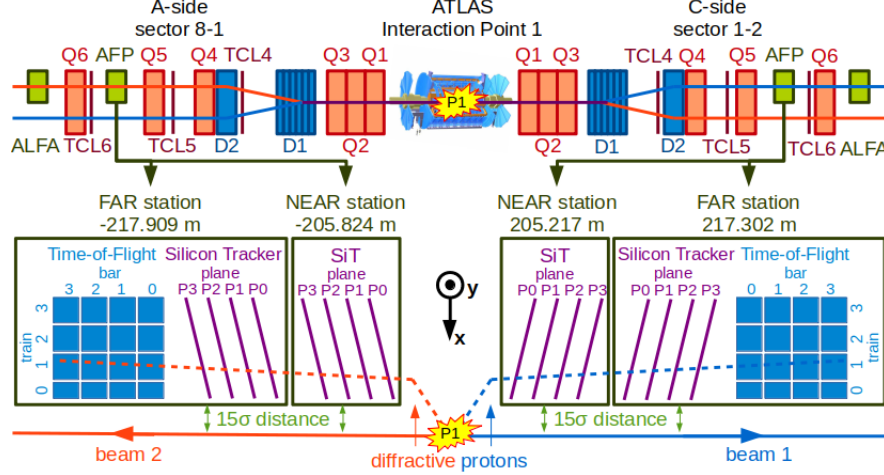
A-side
sector 8-1

ATLAS
Interaction Point 1

C-side
sector 1-2

Q6 AFP Q5 Q4 TCL4 Q3 Q1 Q1 Q3 TCL4 Q4 Q5 AFP Q6

P1

ALFA TCL6 TCL5 D2 D1 Q2 Q2 D1 D2 TCL5 TCL6 ALFA

FAR station
-217.909 m

NEAR station
-205.824 m

NEAR station
205.217 m

FAR station
217.302 m

Time-of-Flight
bar
3 2 1 0

Silicon Tracker
plane
P3 P2 P1 P0

SiT
plane
P3 P2 P1 P0

y

x

SiT
plane
P0 P1 P2 P3

Silicon Tracker
plane
P0 P1 P2 P3

Time-of-Flight
bar
0 1 2 3

train
3 2 1 0

train
3 2 1 0

15σ distance

P1

15σ distance

beam 2

diffractive protons

beam 1